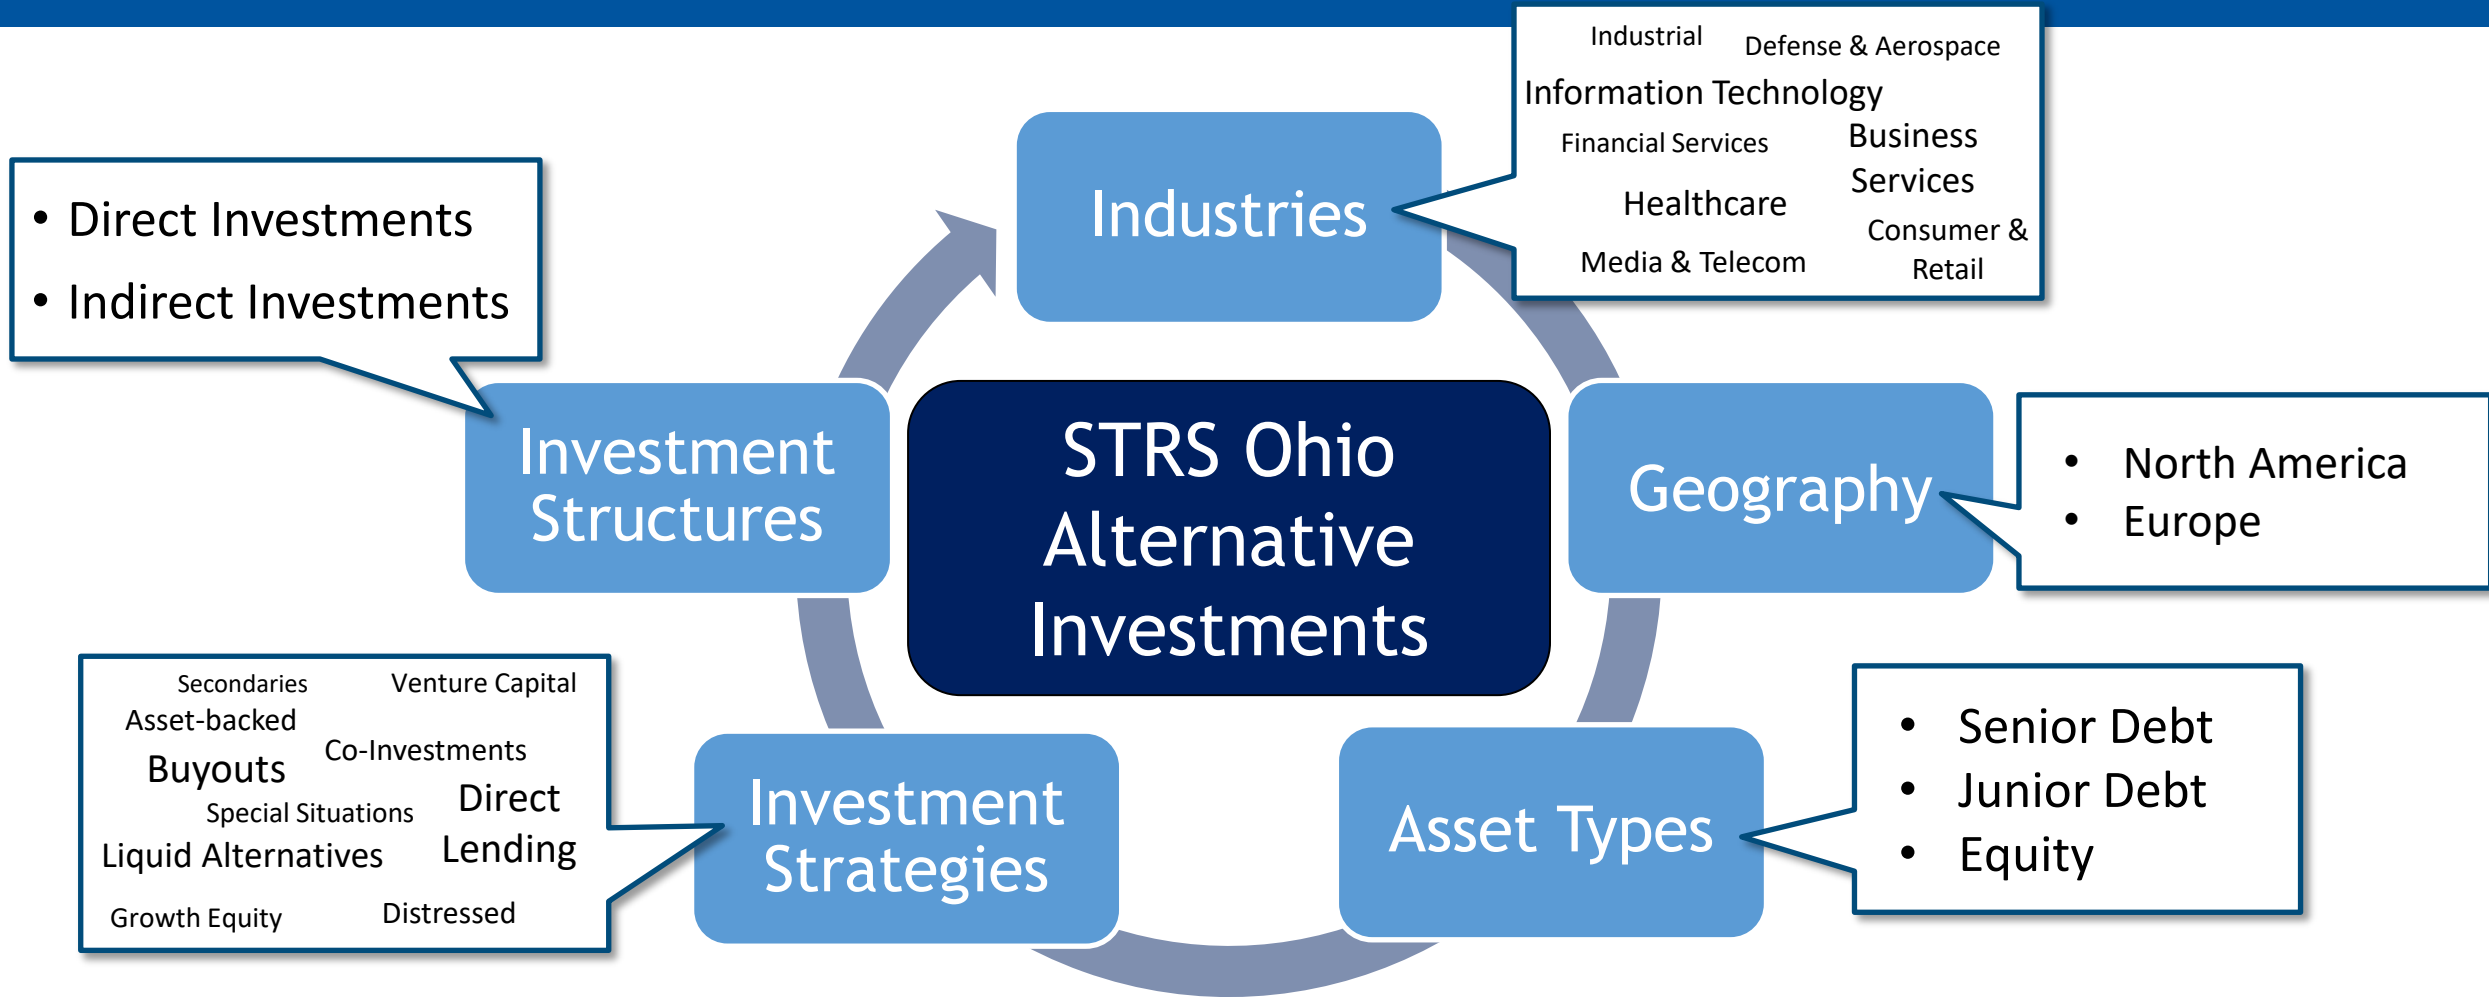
Industrial Defense & Aerospace
Information Technology
Financial Services Business Services
Healthcare
Media & Telecom Consumer & Retail

- Direct Investments
- Indirect Investments

Industries

Investment Structures

STRS Ohio Alternative Investments

Geography

- North America
- Europe

Secondaries Venture Capital
Asset-backed
Co-Investments
Buyouts
Special Situations Direct Lending
Liquid Alternatives
Growth Equity Distressed

Investment Strategies

Asset Types

- Senior Debt
- Junior Debt
- Equity